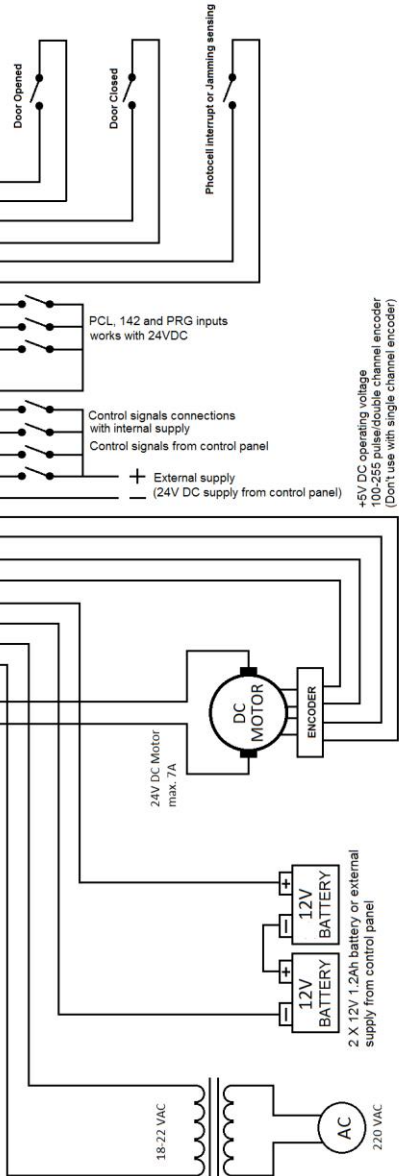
Door Opened

Door Closed

Photocell interrupt or Jamming sensing

PCL, 142 and PRG inputs works with 24VDC

Control signals connections with internal supply

Control signals from control panel

+ External supply

− (24V DC supply from control panel)

+5V DC operating voltage
100-255 pulse/double channel encoder
(Don't use with single channel encoder)

DC MOTOR

ENCODER

24V DC Motor
max. 7A

+ 12V BATTERY −

+ 12V BATTERY −

2 X 12V 1.2Ah battery or external supply from control panel

18-22 VAC

AC

220 VAC